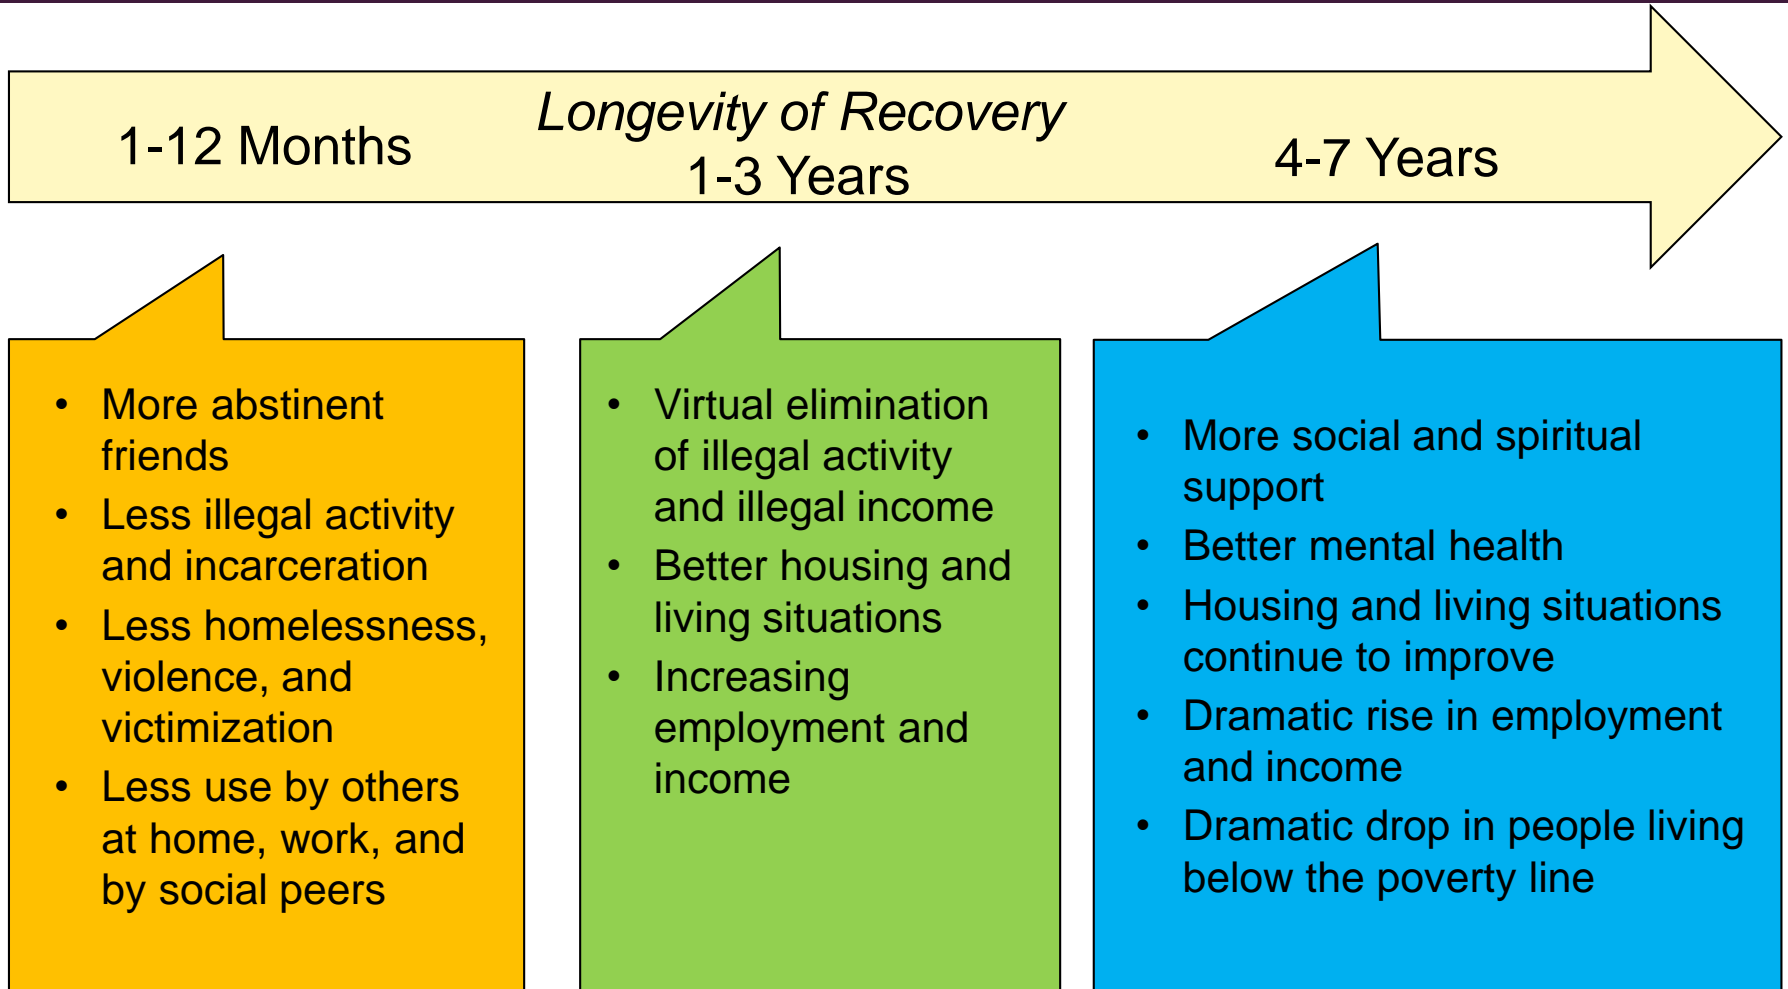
Longevity of Recovery

1-12 Months

1-3 Years

4-7 Years

- More abstinent friends
- Less illegal activity and incarceration
- Less homelessness, violence, and victimization
- Less use by others at home, work, and by social peers

- Virtual elimination of illegal activity and illegal income
- Better housing and living situations
- Increasing employment and income

- More social and spiritual support
- Better mental health
- Housing and living situations continue to improve
- Dramatic rise in employment and income
- Dramatic drop in people living below the poverty line